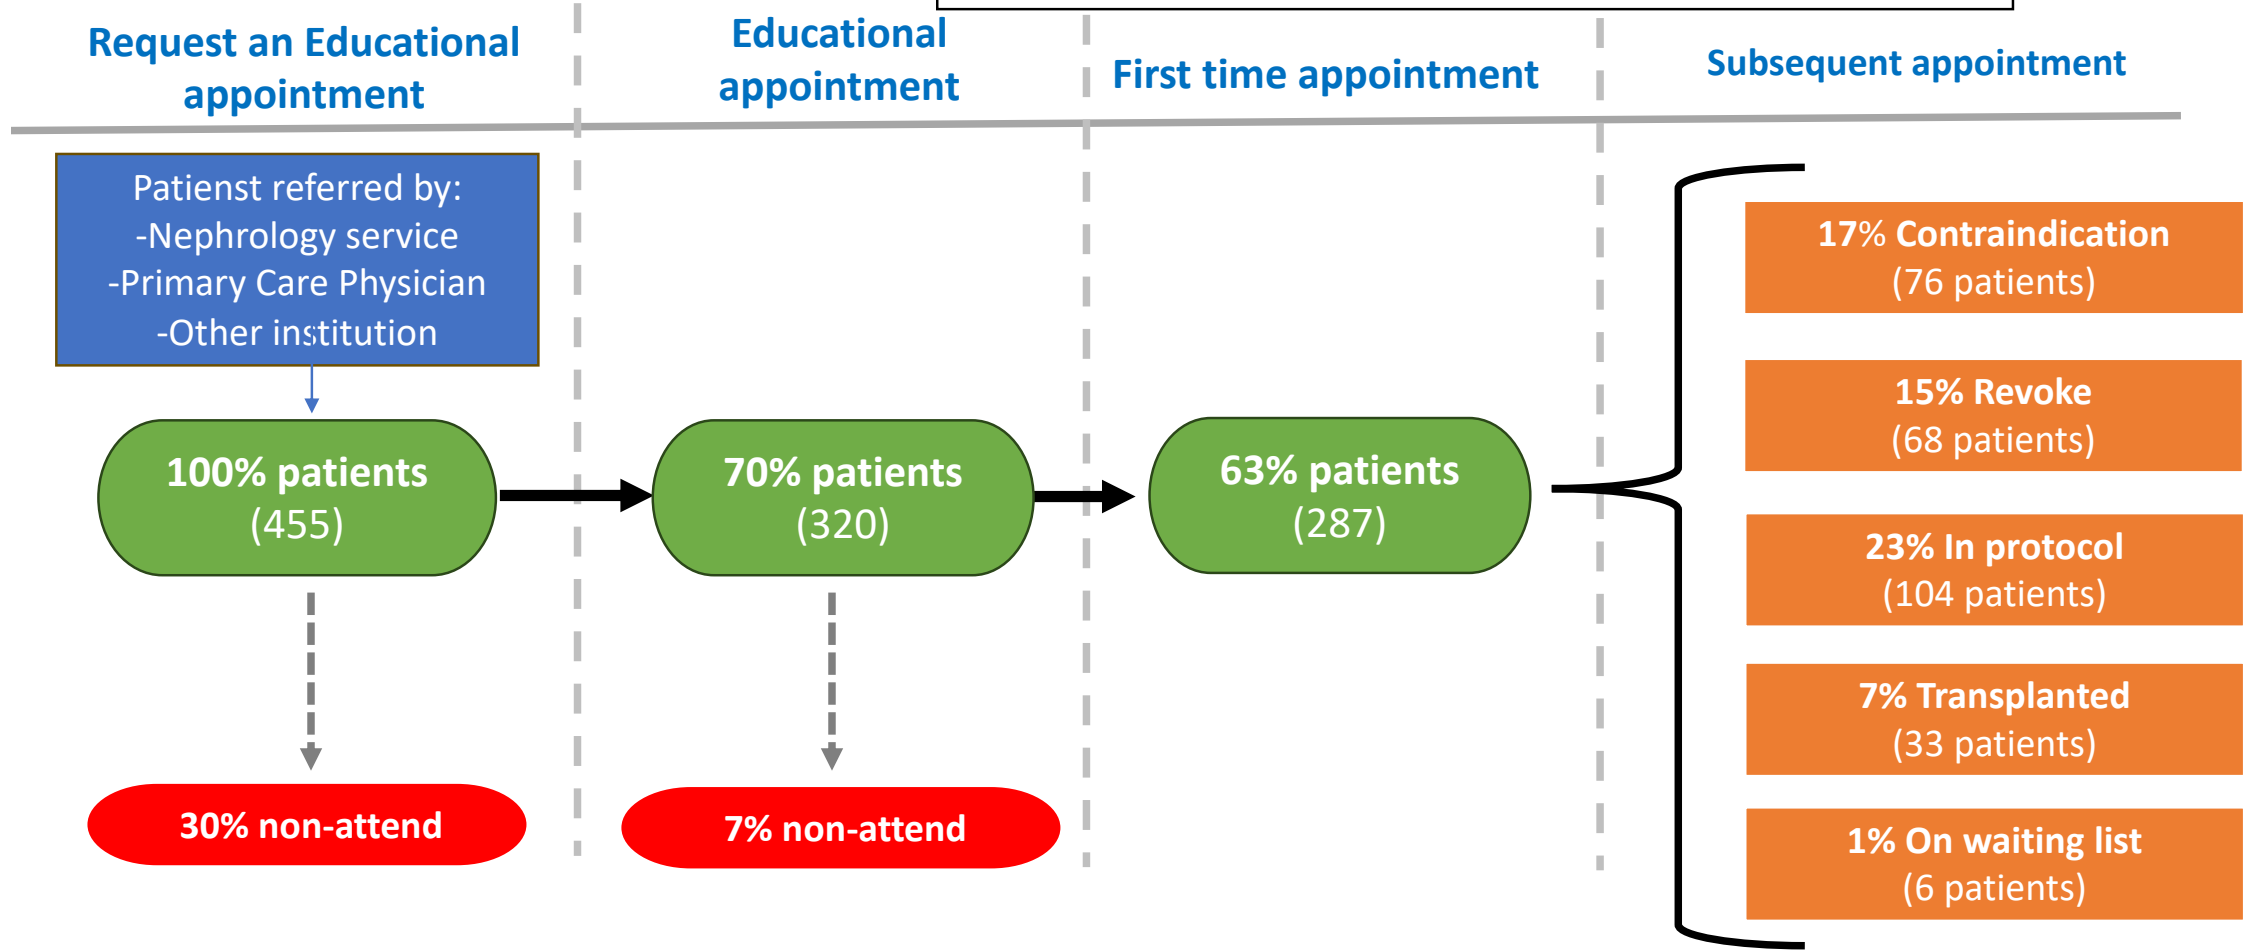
Request an Educational appointment

Educational appointment

First time appointment

Subsequent appointment

Patienst referred by:
-Nephrology service
-Primary Care Physician
-Other institution

100% patients
(455)

70% patients
(320)

63% patients
(287)

30% non-attend

7% non-attend

17% Contraindication
(76 patients)

15% Revoke
(68 patients)

23% In protocol
(104 patients)

7% Transplanted
(33 patients)

1% On waiting list
(6 patients)